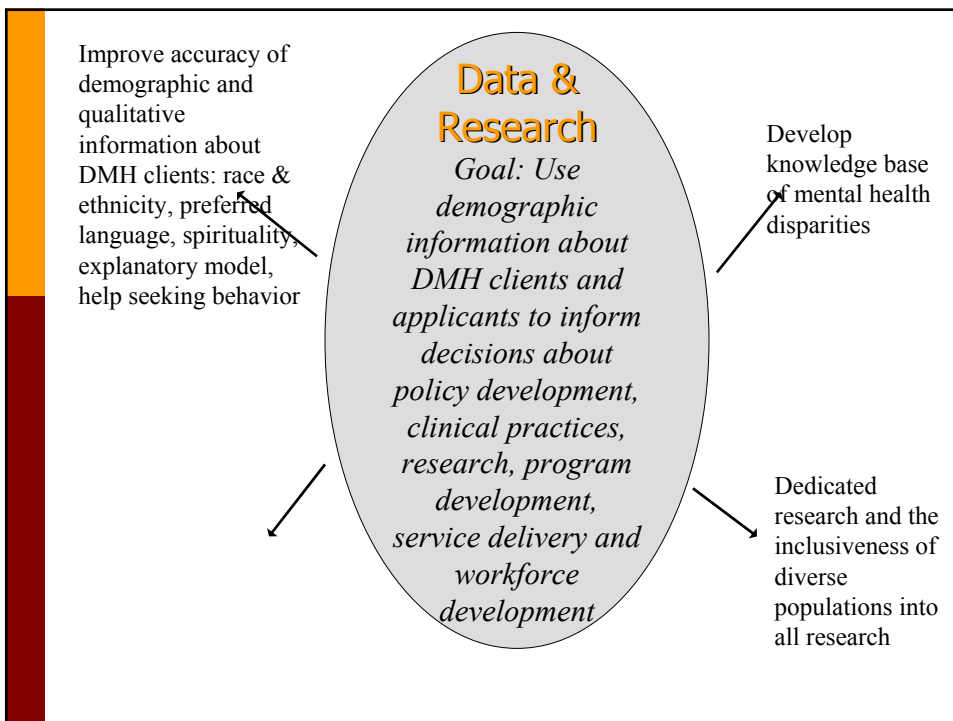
Improve accuracy of demographic and qualitative information about DMH clients: race & ethnicity, preferred language, spirituality, explanatory model, help seeking behavior

Data & Research

Goal: Use demographic information about DMH clients and applicants to inform decisions about policy development, clinical practices, research, program development, service delivery and workforce development

Develop knowledge base of mental health disparities

Dedicated research and the inclusiveness of diverse populations into all research